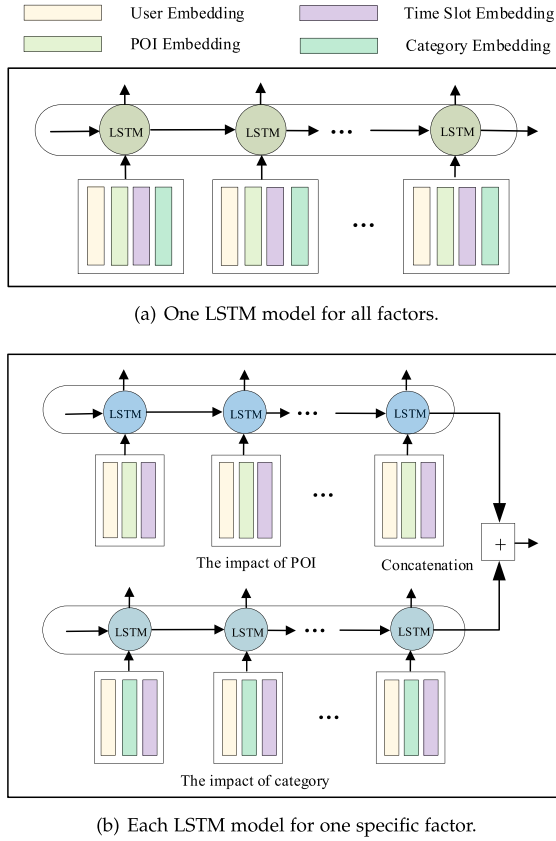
User Embedding
Time Slot Embedding
POI Embedding
Category Embedding

LSTM LSTM ··· LSTM

···

(a) One LSTM model for all factors.

LSTM LSTM ··· LSTM

···

The impact of POI
Concatenation

+

LSTM LSTM ··· LSTM

···

The impact of category

(b) Each LSTM model for one specific factor.